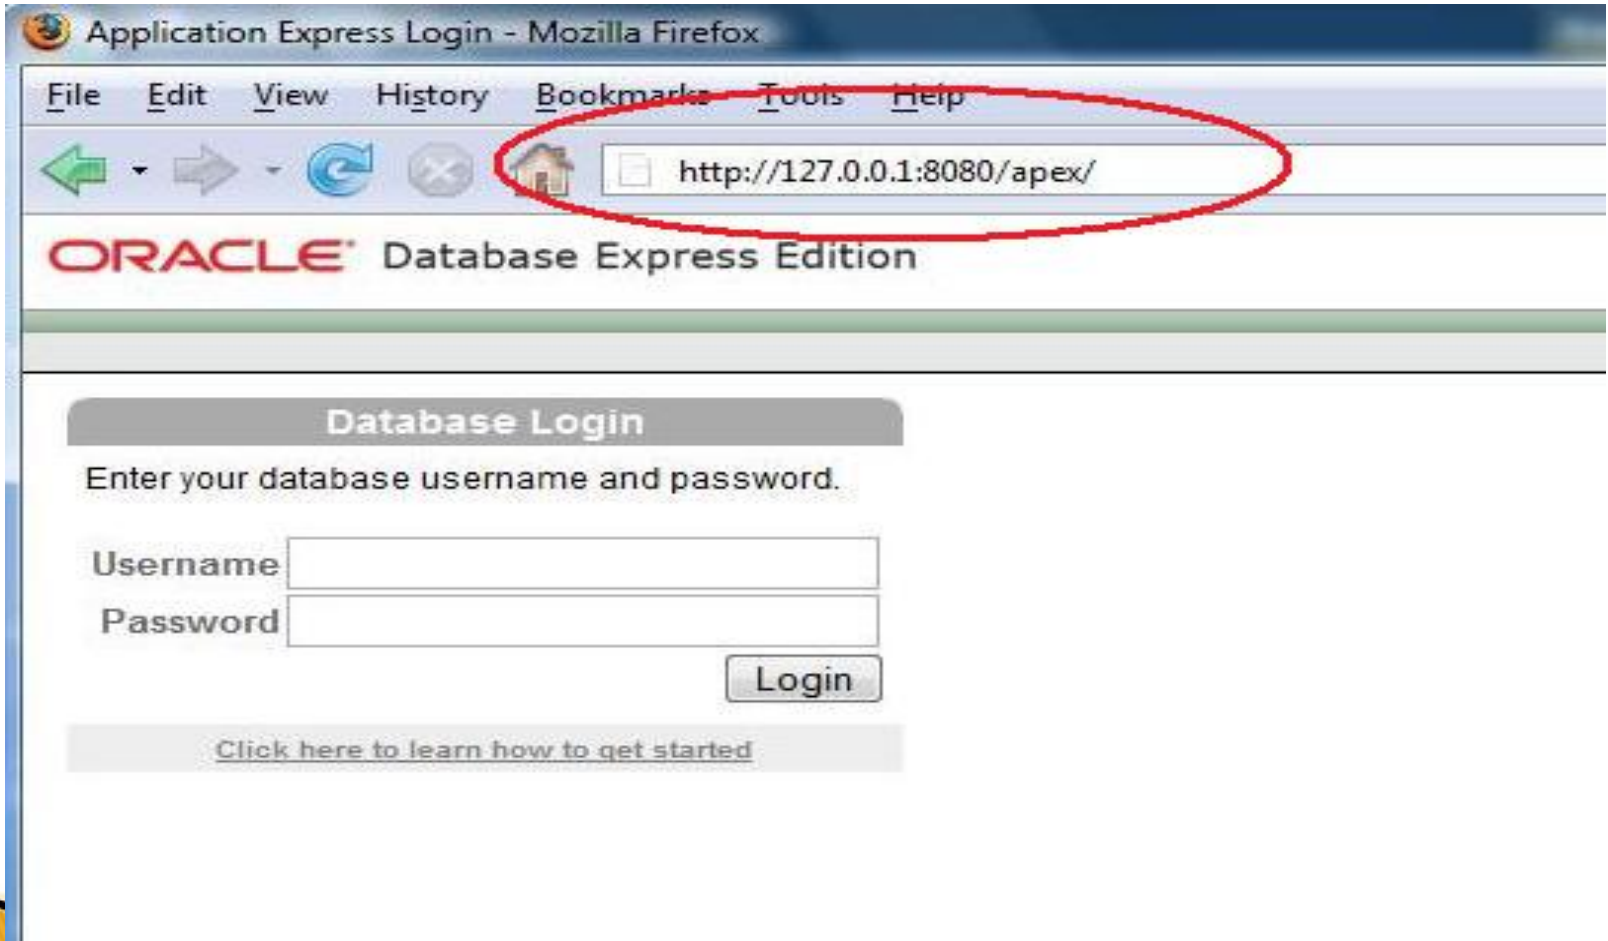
Application Express Login - Mozilla Firefox

File Edit View History Bookmarks Tools Help

http://127.0.0.1:8080/apex/

ORACLE Database Express Edition

Database Login

Enter your database username and password.

Username

Password

Login

Click here to learn how to get started